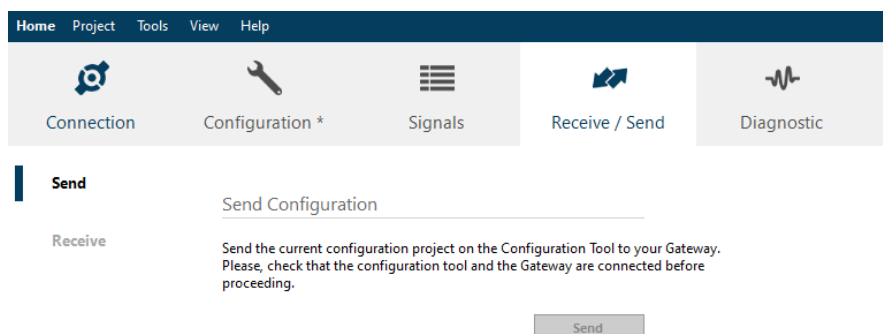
Home Project Tools View Help

Connection

Configuration *

Signals

Receive / Send

Diagnostic

Send

Receive

Send Configuration

Send the current configuration project on the Configuration Tool to your Gateway. Please, check that the configuration tool and the Gateway are connected before proceeding.

Send